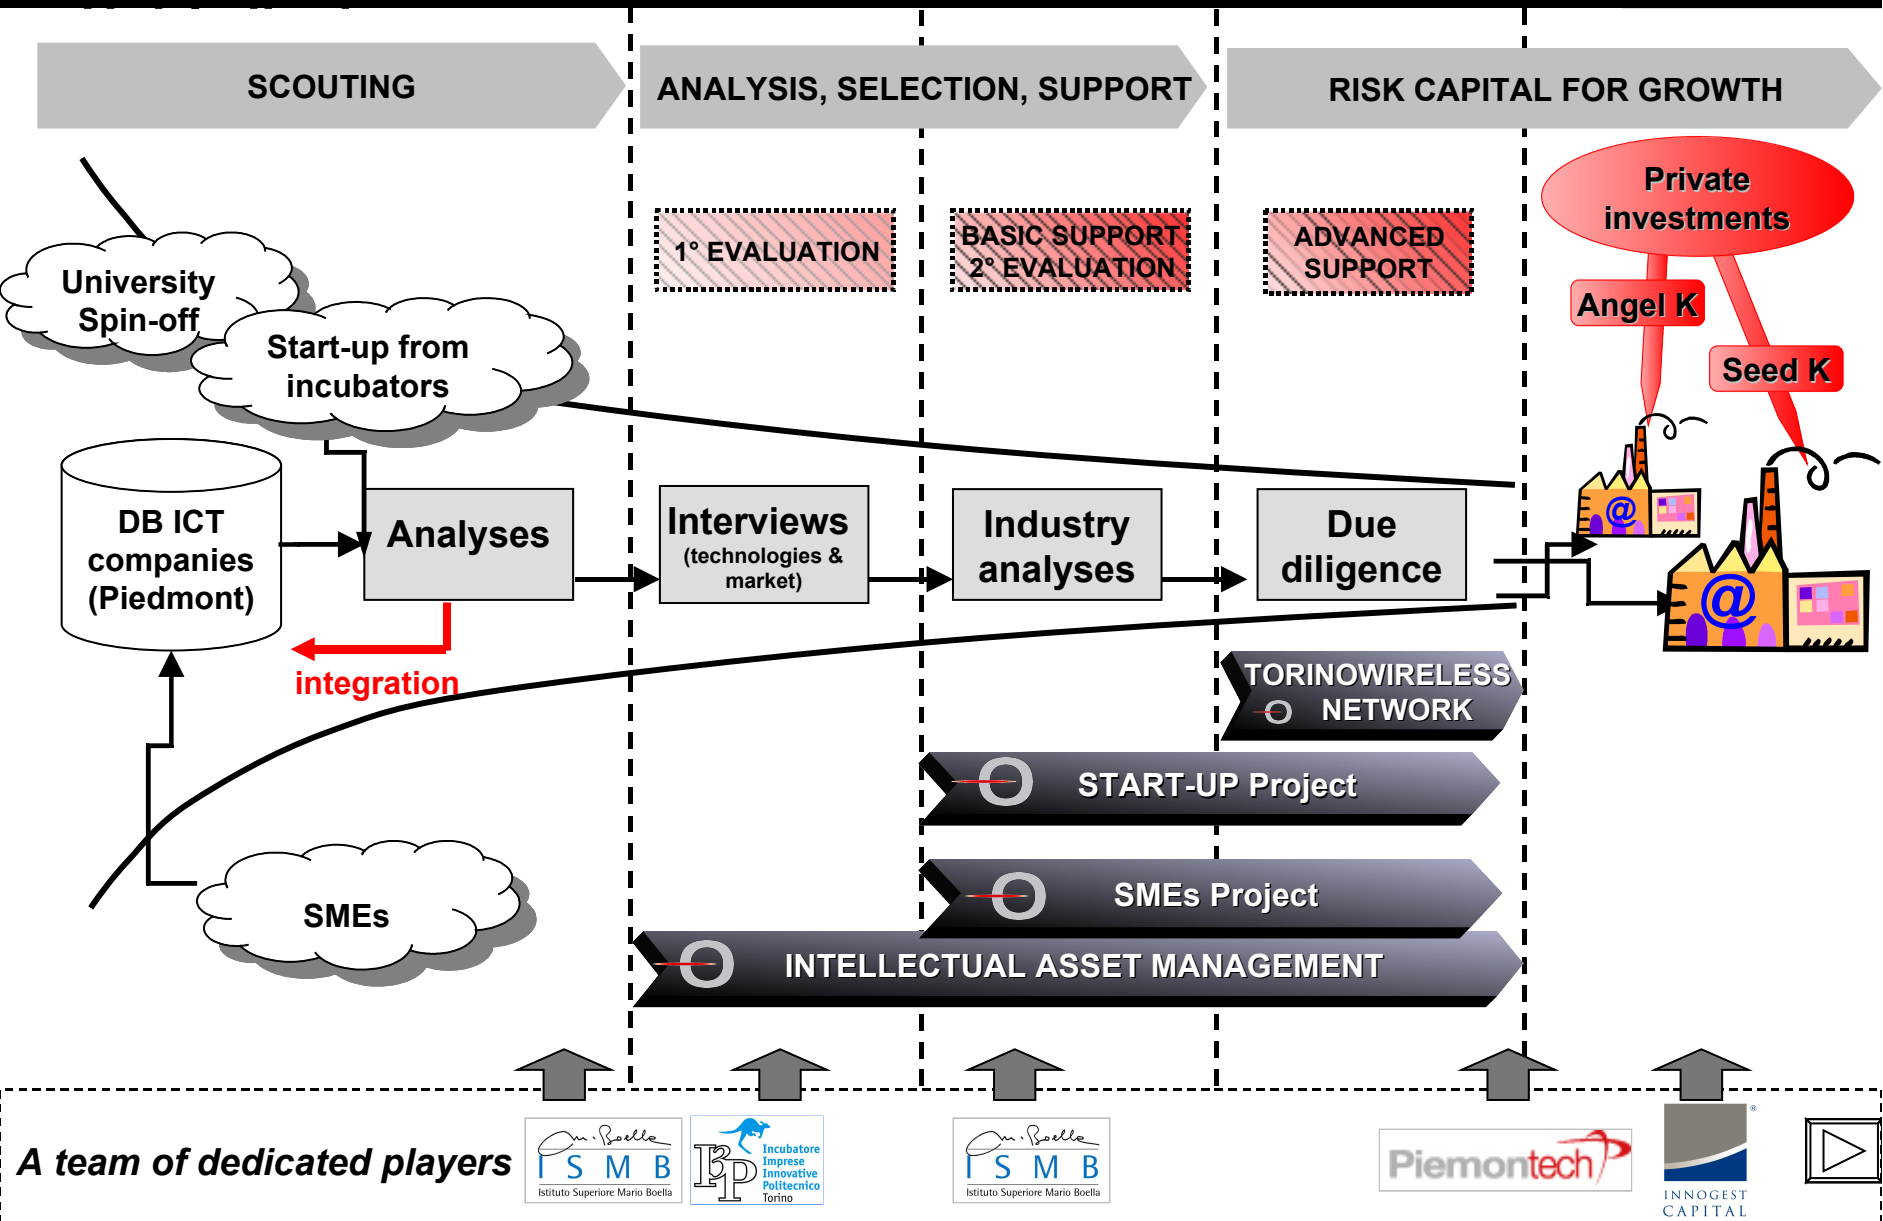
SCOUTING

ANALYSIS, SELECTION, SUPPORT

RISK CAPITAL FOR GROWTH

1° EVALUATION

BASIC SUPPORT 2° EVALUATION

ADVANCED SUPPORT

Private investments

Angel K

Seed K

University Spin-off

Start-up from incubators

DB ICT companies (Piedmont)

Analyses

Interviews (technologies & market)

Industry analyses

Due diligence

integration

TORINOWIRELESS NETWORK

START-UP Project

SMEs

SMEs Project

INTELLECTUAL ASSET MANAGEMENT

A team of dedicated players

M. Boella ISMB Istituto Superiore Mario Boella

I3P Incubatore Imprese Innovative Politecnico Torino

M. Boella ISMB Istituto Superiore Mario Boella

Piemontech

INNOGEST CAPITAL